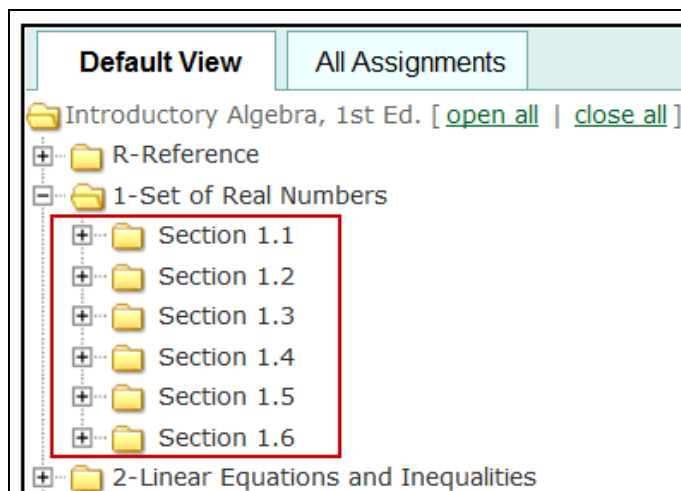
Default View
All Assignments

Introductory Algebra, 1st Ed. [ open all | close all ]
R-Reference
1-Set of Real Numbers
Section 1.1
Section 1.2
Section 1.3
Section 1.4
Section 1.5
Section 1.6
2-Linear Equations and Inequalities